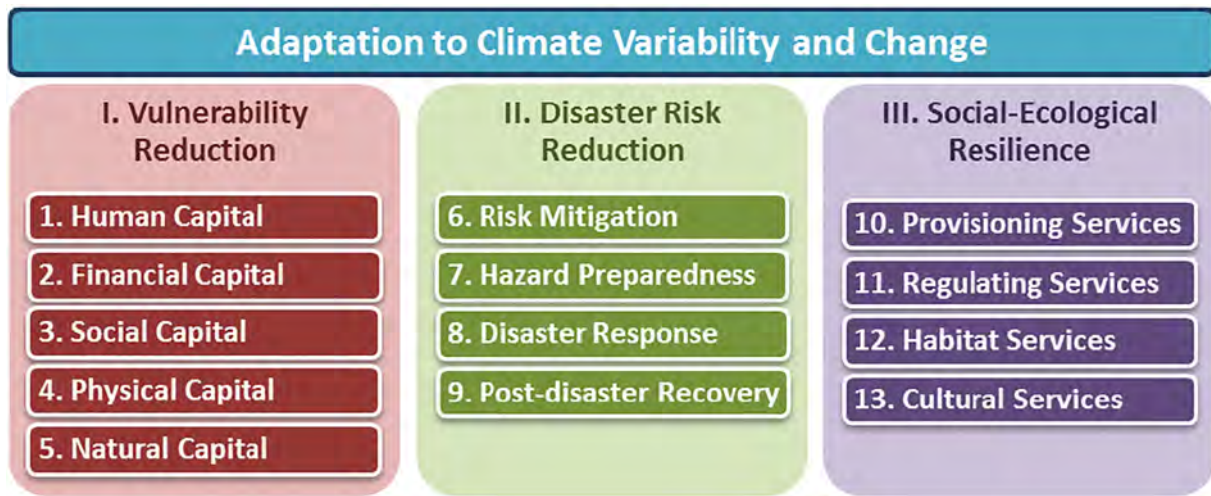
Adaptation to Climate Variability and Change

I. Vulnerability Reduction

1. Human Capital
2. Financial Capital
3. Social Capital
4. Physical Capital
5. Natural Capital

II. Disaster Risk Reduction

6. Risk Mitigation
7. Hazard Preparedness
8. Disaster Response
9. Post-disaster Recovery

III. Social-Ecological Resilience

10. Provisioning Services
11. Regulating Services
12. Habitat Services
13. Cultural Services